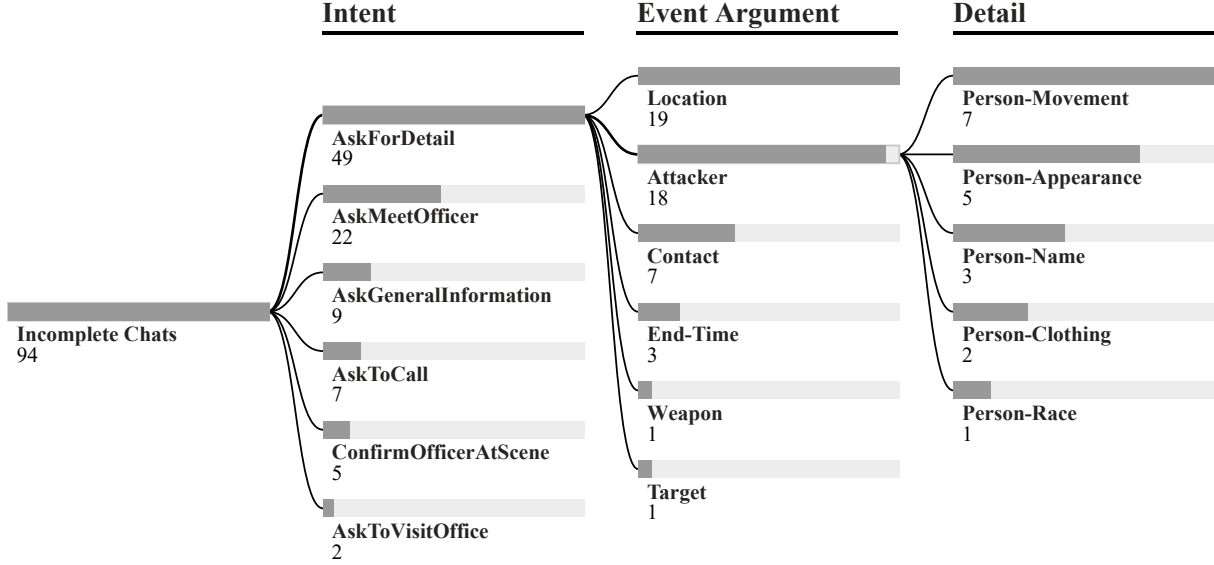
Intent

Event Argument

Detail

Incomplete Chats
94

AskForDetail
49

AskMeetOfficer
22

AskGeneralInformation
9

AskToCall
7

ConfirmOfficerAtScene
5

AskToVisitOffice
2

Location
19

Attacker
18

Contact
7

End-Time
3

Weapon
1

Target
1

Person-Movement
7

Person-Appearance
5

Person-Name
3

Person-Clothing
2

Person-Race
1